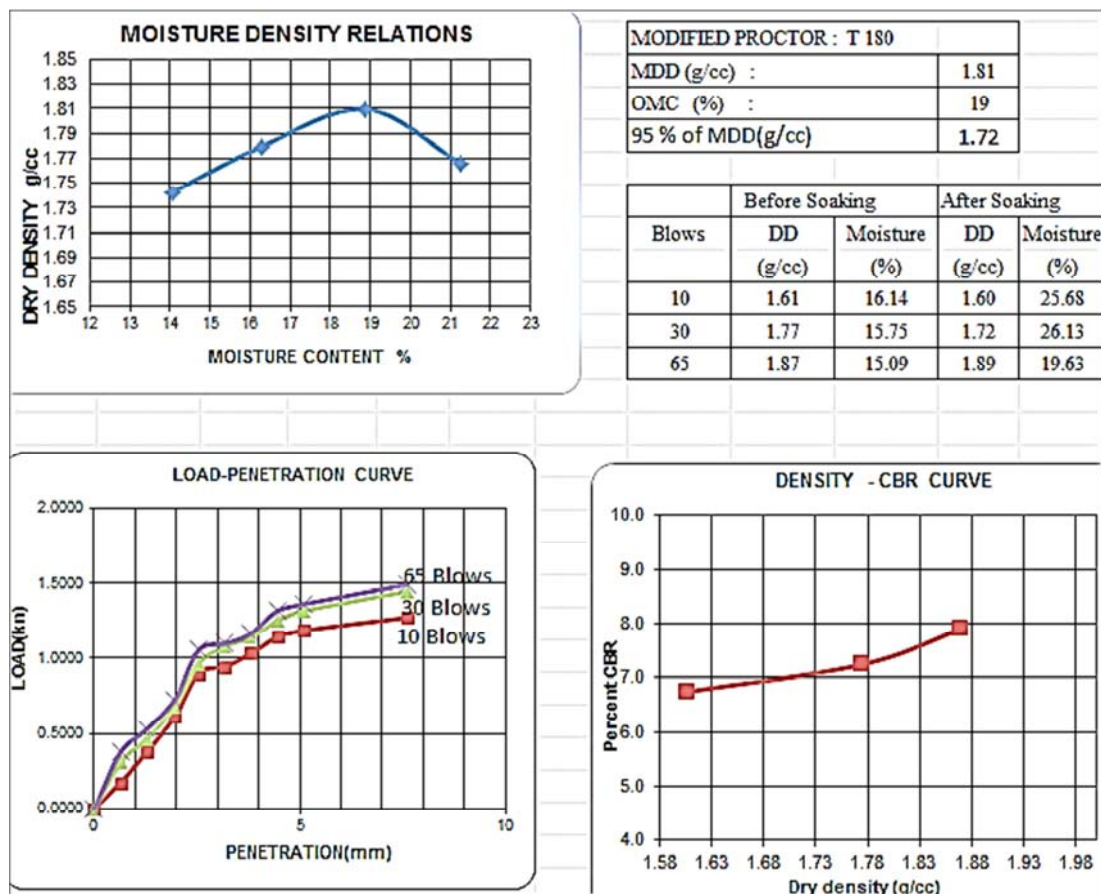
MOISTURE DENSITY RELATIONS

DRY DENSITY g/cc

1.85
1.83
1.81
1.79
1.77
1.75
1.73
1.71
1.69
1.67
1.65

12 13 14 15 16 17 18 19 20 21 22 23

MOISTURE CONTENT %

| MODIFIED PROCTOR : T 180 | |
|---|---|
| MDD (g/cc) : | 1.81 |
| OMC (%) : | 19 |
| 95 % of MDD(g/cc) | 1.72 |

| Blows | Before Soaking DD (g/cc) | Before Soaking Moisture (%) | After Soaking DD (g/cc) | After Soaking Moisture (%) |
|---|---|---|---|---|
| 10 | 1.61 | 16.14 | 1.60 | 25.68 |
| 30 | 1.77 | 15.75 | 1.72 | 26.13 |
| 65 | 1.87 | 15.09 | 1.89 | 19.63 |

LOAD-PENETRATION CURVE

LOAD(kn)

2.0000
1.5000
1.0000
0.5000
0.0000

0 5 10

PENETRATION(mm)

65 Blows
30 Blows
10 Blows

DENSITY - CBR CURVE

Percent CBR

10.0
9.0
8.0
7.0
6.0
5.0
4.0

1.58 1.63 1.68 1.73 1.78 1.83 1.88 1.93 1.98

Dry density (g/cc)